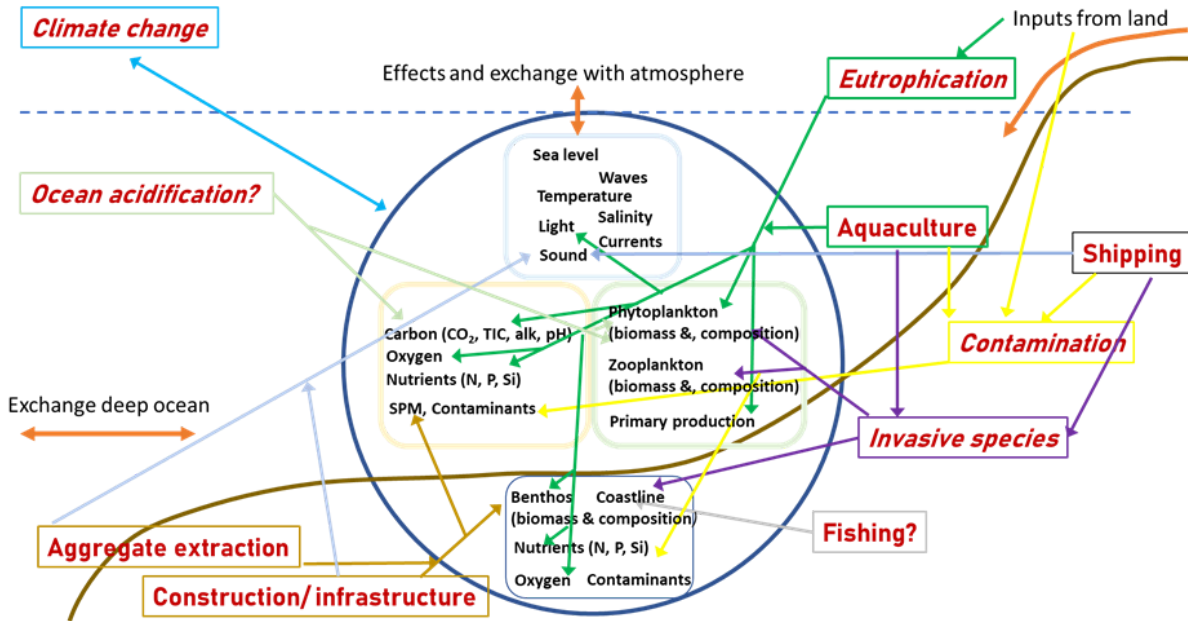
Climate change

Inputs from land

Effects and exchange with atmosphere

Eutrophication

Ocean acidification?

Sea level
Waves
Temperature
Salinity
Light
Currents
Sound

Aquaculture

Shipping

Carbon ($CO_2$, TIC, alk, pH)
Oxygen
Nutrients (N, P, Si)
SPM, Contaminants

Phytoplankton (biomass &, composition)
Zooplankton (biomass &, composition)
Primary production

Contamination

Exchange deep ocean

Invasive species

Benthos (biomass & composition)
Coastline
Nutrients (N, P, Si)
Oxygen
Contaminants

Fishing?

Aggregate extraction

Construction/ infrastructure